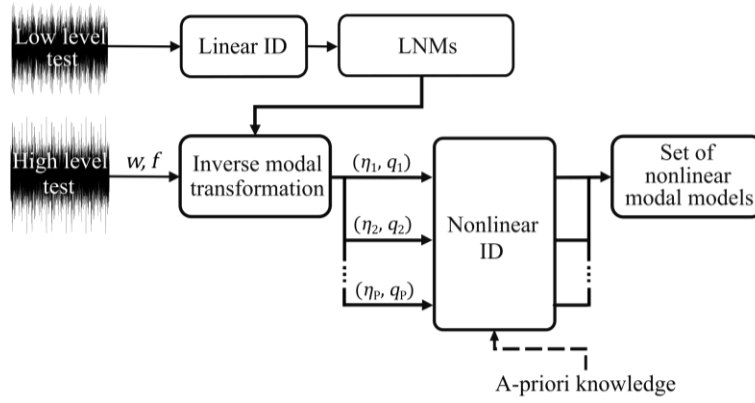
Low level test

Linear ID

LNMs

High level test

$w, f$

Inverse modal transformation

$(\eta_1, q_1)$

$(\eta_2, q_2)$

$(\eta_P, q_P)$

Nonlinear ID

Set of nonlinear modal models

A-priori knowledge